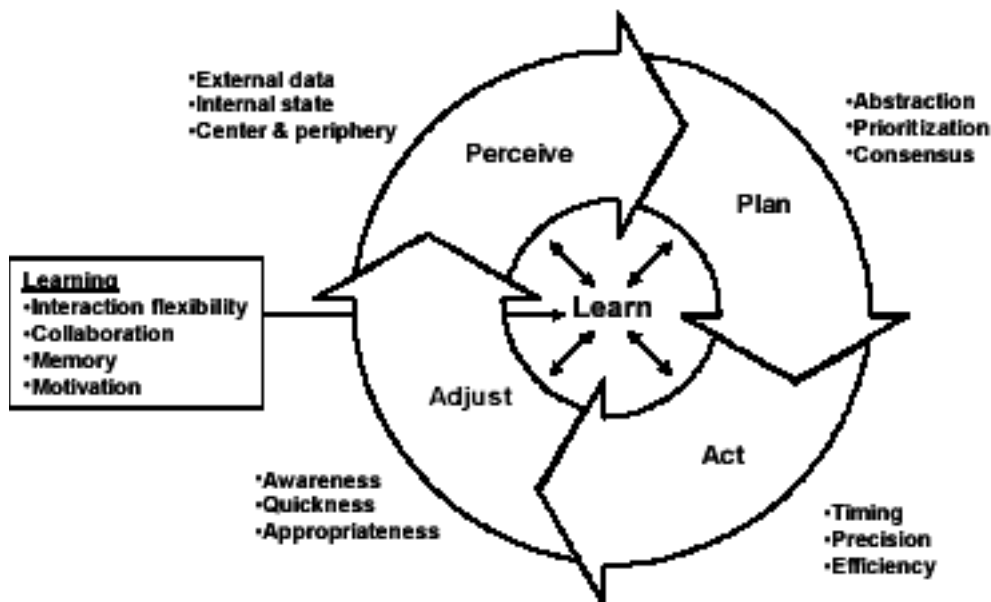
•External data
•Internal state
•Center & periphery

Perceive

•Abstraction
•Prioritization
•Consensus

Plan

Learning
•Interaction flexibility
•Collaboration
•Memory
•Motivation

Learn

Adjust

Act

•Awareness
•Quickness
•Appropriateness

•Timing
•Precision
•Efficiency